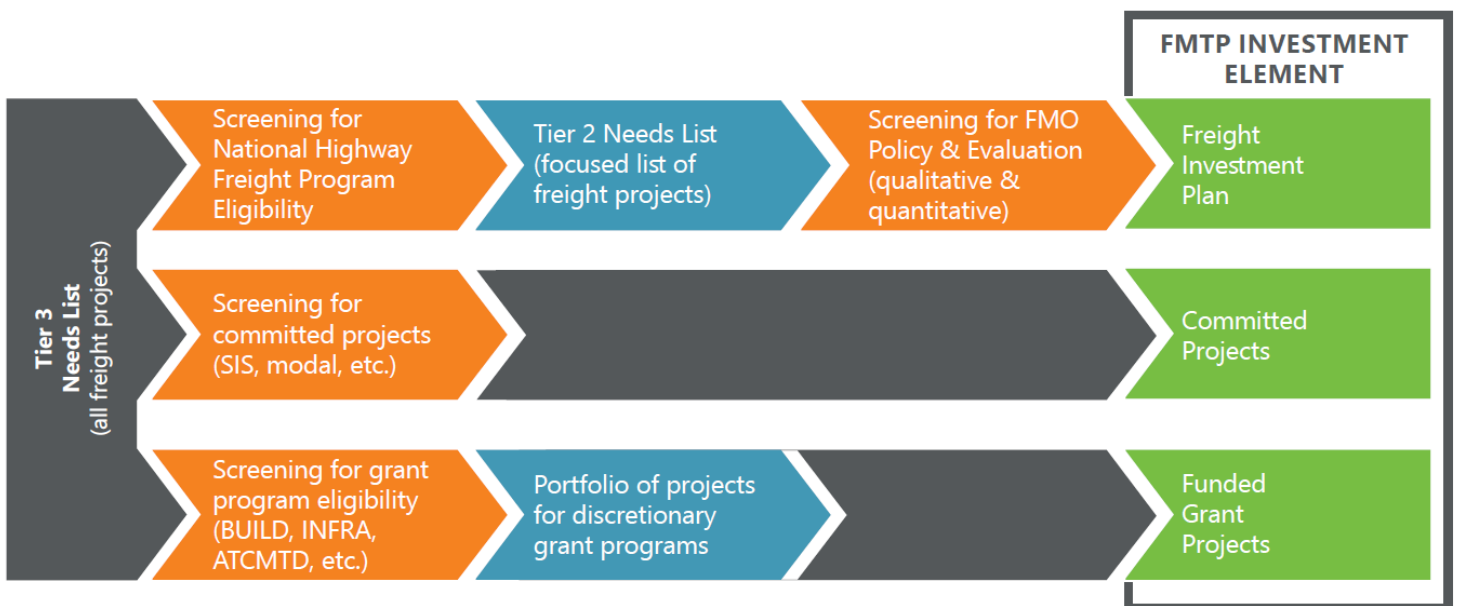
FMTP INVESTMENT ELEMENT

Tier 3 Needs List (all freight projects)

Screening for National Highway Freight Program Eligibility

Tier 2 Needs List (focused list of freight projects)

Screening for FMO Policy & Evaluation (qualitative & quantitative)

Freight Investment Plan

Screening for committed projects (SIS, modal, etc.)

Committed Projects

Screening for grant program eligibility (BUILD, INFRA, ATCMTD, etc.)

Portfolio of projects for discretionary grant programs

Funded Grant Projects